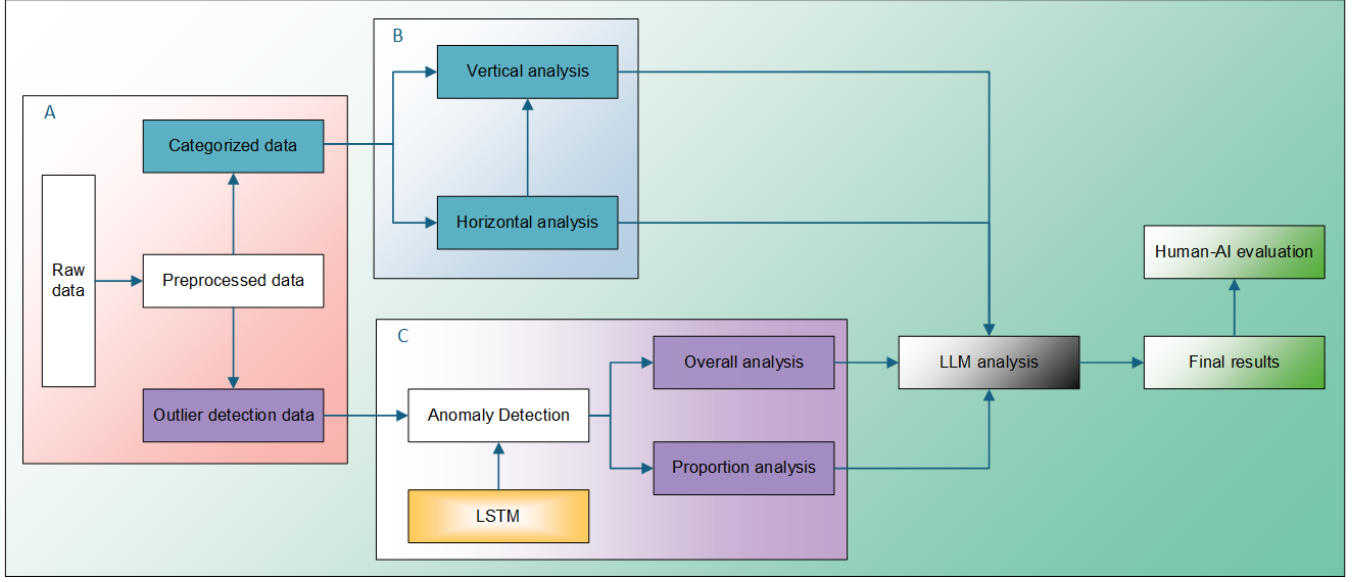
A

Raw data

Preprocessed data

Categorized data

Outlier detection data

B

Vertical analysis

Horizontal analysis

C

Anomaly Detection

LSTM

Overall analysis

Proportion analysis

LLM analysis

Final results

Human-AI evaluation